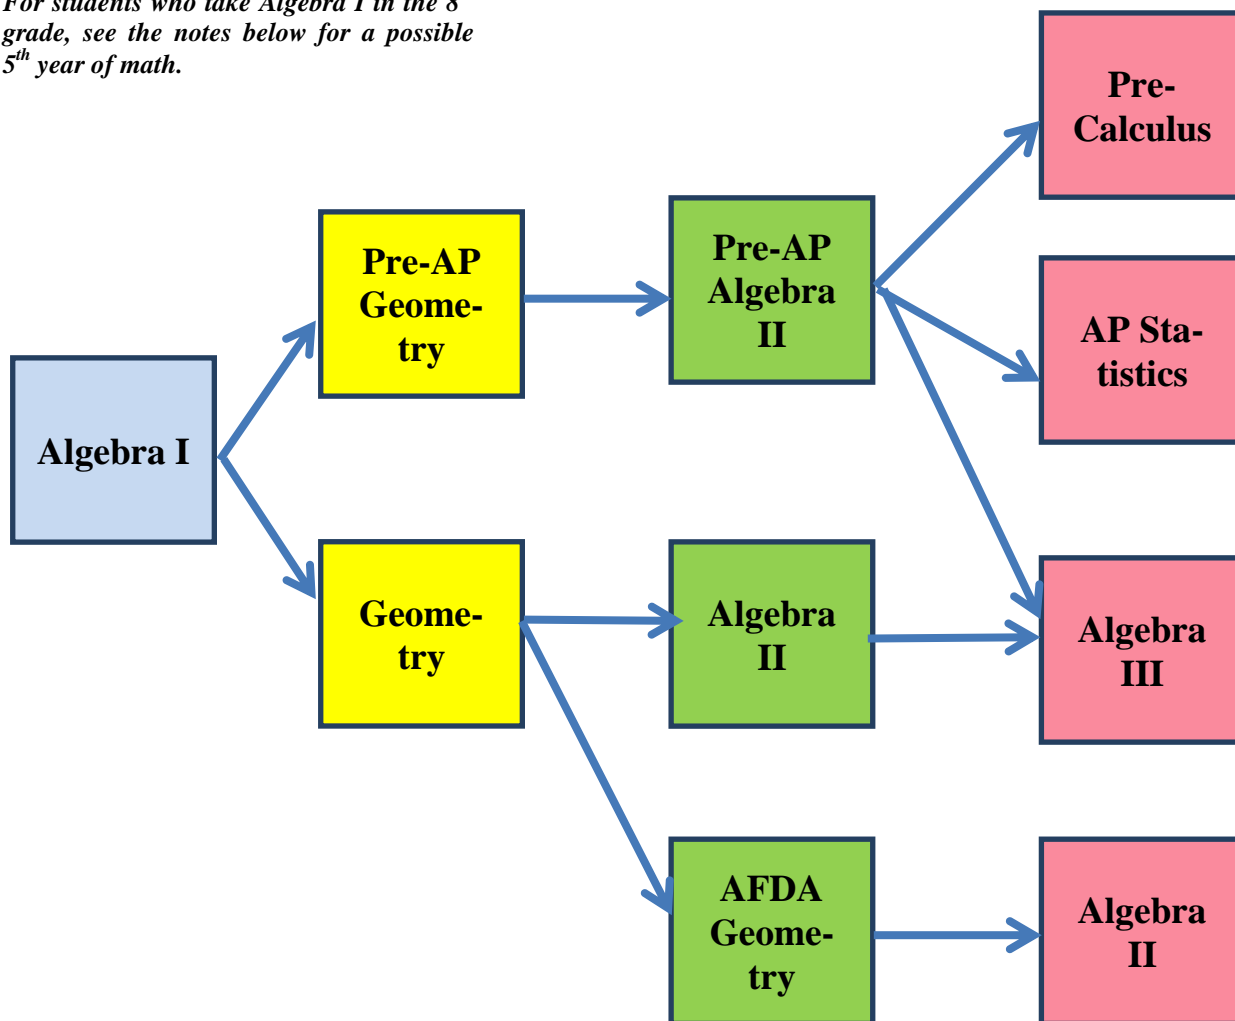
For students who take Algebra I in the 8 grade, see the notes below for a possible $5^{th}$ year of math.

Algebra I

Pre-AP Geometry

Geometry

Pre-AP Algebra II

Algebra II

AFDA Geometry

Pre-Calculus

AP Statistics

Algebra III

Algebra II